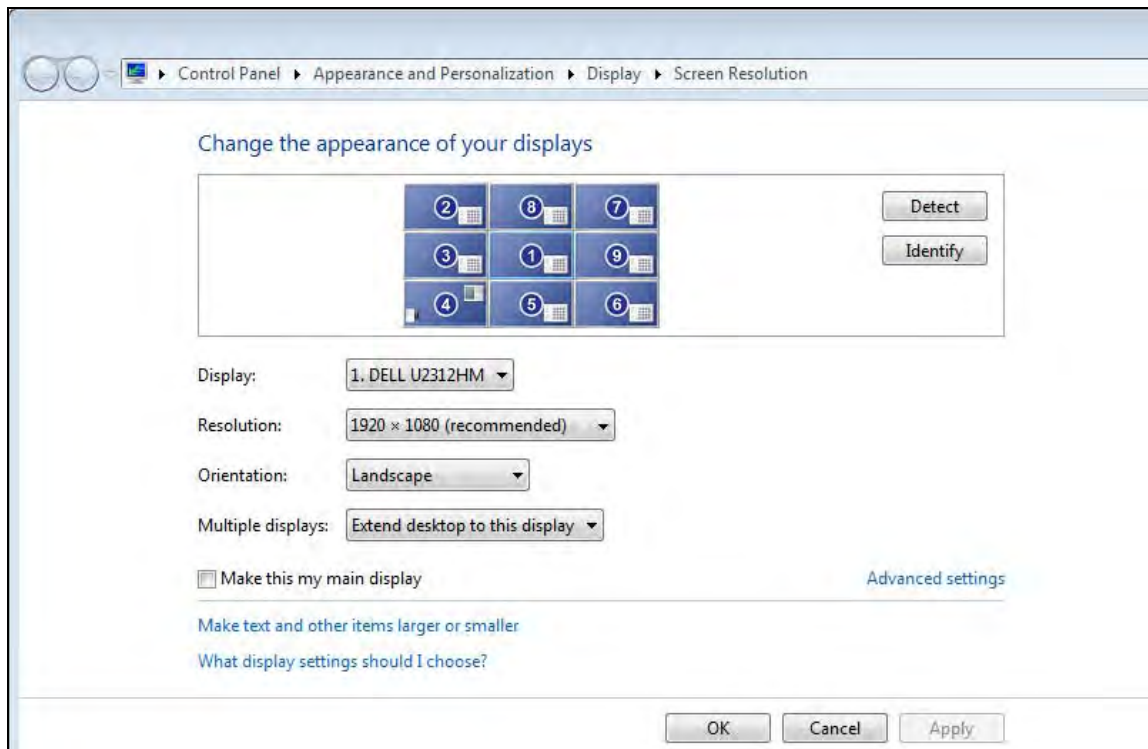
Control Panel ▸ Appearance and Personalization ▸ Display ▸ Screen Resolution

Change the appearance of your displays

2 8 7
3 1 9
4 5 6

Detect

Identify

Display: 1. DELL U2312HM

Resolution: 1920 × 1080 (recommended)

Orientation: Landscape

Multiple displays: Extend desktop to this display

Make this my main display

Advanced settings

Make text and other items larger or smaller

What display settings should I choose?

OK Cancel Apply